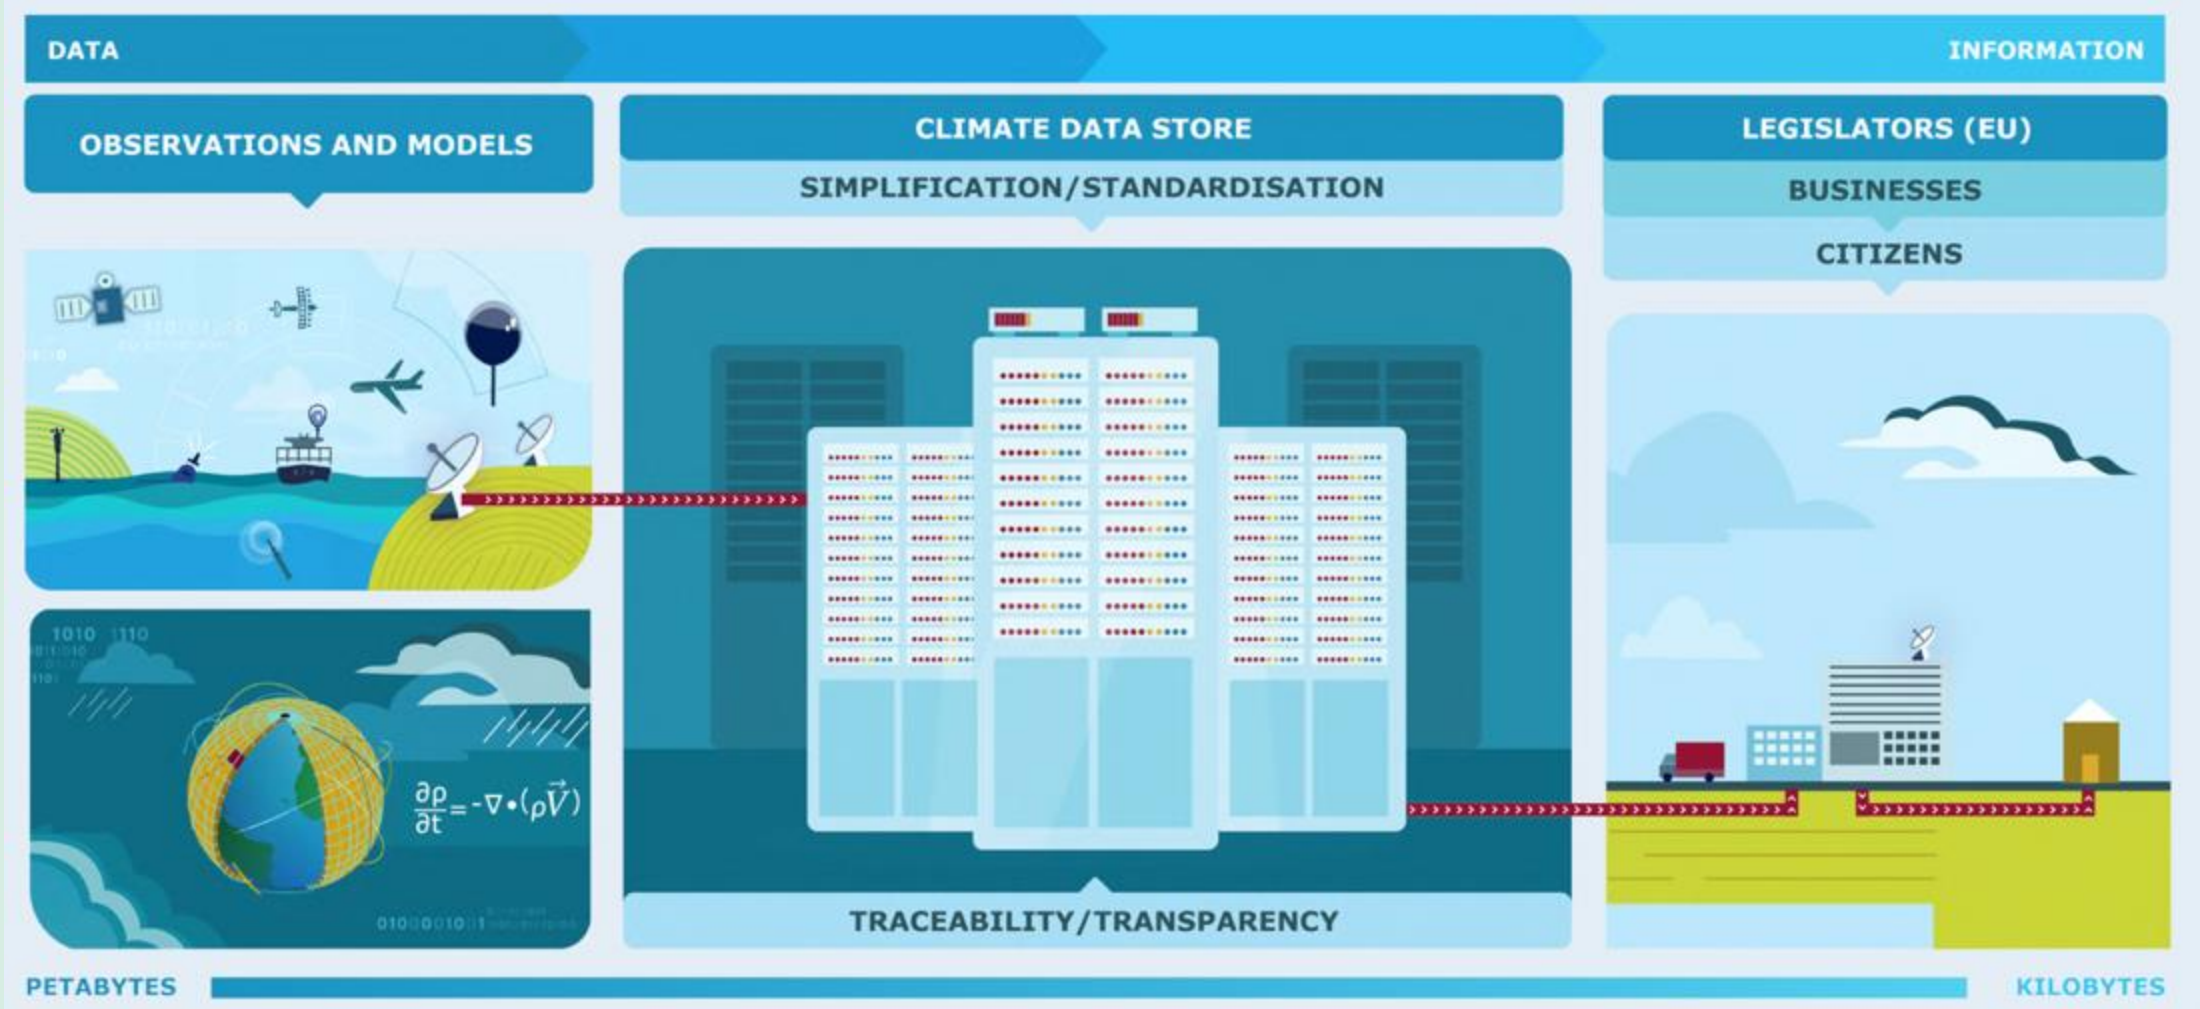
DATA

INFORMATION

OBSERVATIONS AND MODELS

CLIMATE DATA STORE

SIMPLIFICATION/STANDARDISATION

LEGISLATORS (EU)

BUSINESSES

CITIZENS

1010 1110

$\frac{\partial \rho}{\partial t} = -\nabla \cdot (\rho \vec{V})$

010000101

TRACEABILITY/TRANSPARENCY

PETABYTES

KILOBYTES